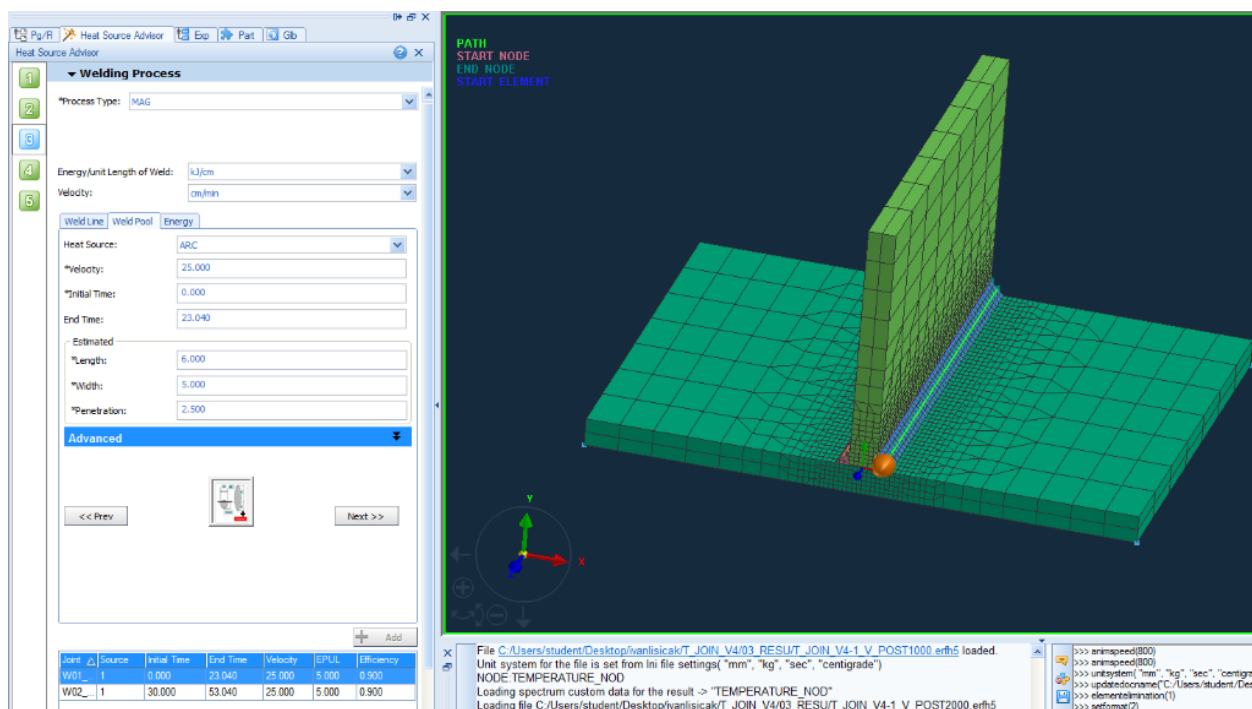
Pg/R | Heat Source Advisor | Exp | Part | Glb

Heat Source Advisor

1
2
3
4
5

Welding Process

*Process Type: MAG

Energy/unit Length of Weld: kJ/cm
Velocity: cm/min

Weld Line | Weld Pool | Energy

Heat Source: ARC
*Velocity: 25.000
*Initial Time: 0.000
End Time: 23.040

Estimated
*Length: 6.000
*Width: 5.000
*Penetration: 2.500

Advanced

<< Prev
Next >>

Add

| Joint | Source | Initial Time | End Time | Velocity | EPUL | Efficiency |
|---|---|---|---|---|---|---|
| W01_ | 1 | 0.000 | 23.040 | 25.000 | 5.000 | 0.900 |
| W02_ | 1 | 30.000 | 53.040 | 25.000 | 5.000 | 0.900 |

PATH
START NODE
END NODE
START ELEMENT

Y
X

File C:/Users/student/Desktop/ivanlisicak/T_JOIN_V4/03_RESU/T_JOIN_V4-1_V_POST1000.erfh5 loaded.
Unit system for the file is set from Ini file settings( "mm", "kg", "sec", "centigrade")
NODE:TEMPERATURE_NOD
Loading spectrum custom data for the result -> "TEMPERATURE_NOD"
Loading file C:/Users/student/Desktop/ivanlisicak/T_JOIN_V4/03_RESU/T_JOIN_V4-1_V_POST2000.erfh5

>>> animspeed(800)
>>> animspeed(800)
>>> unitsystem( "mm", "kg", "sec", "centigr
>>> updatedocname("C:/Users/student/Des
>>> elementelimination(1)
>>> setformat(2)